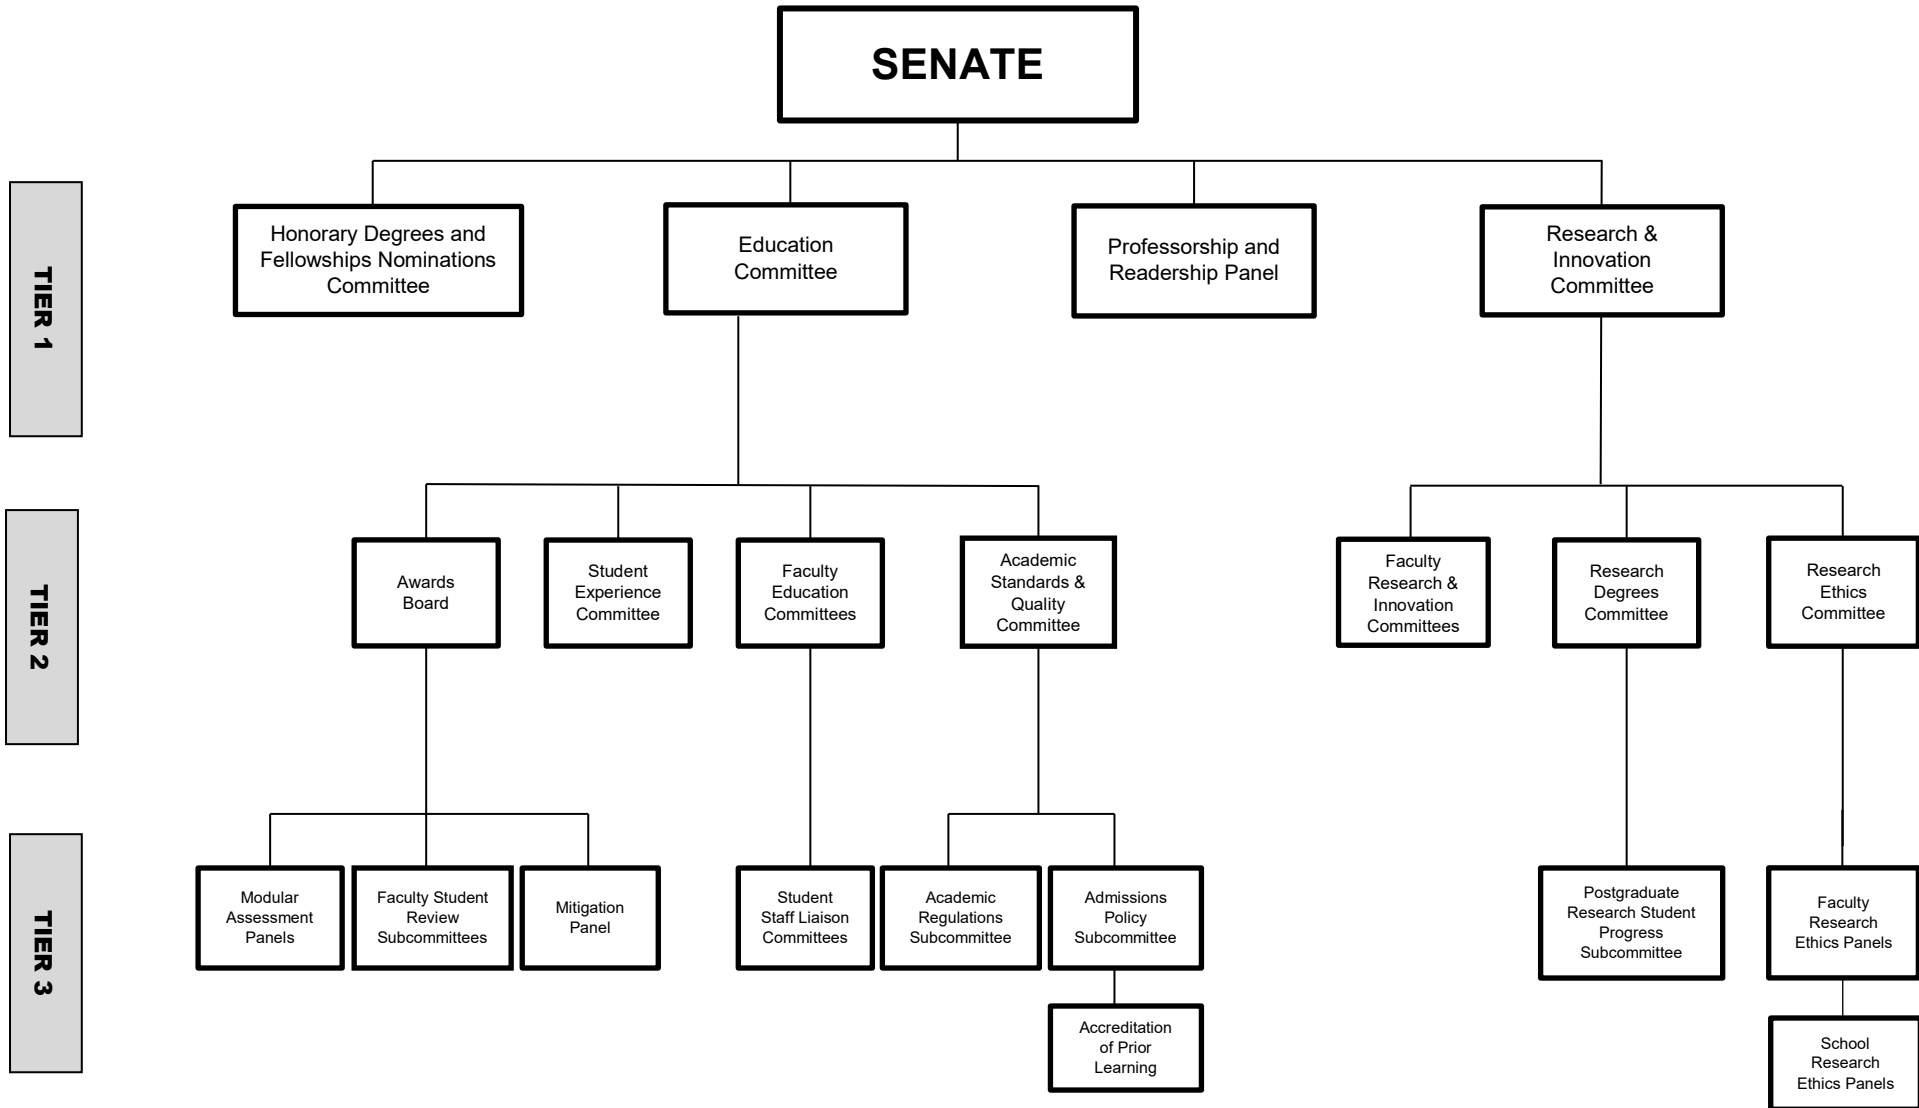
SENATE

TIER 1

Honorary Degrees and Fellowships Nominations Committee

Education Committee

Professorship and Readership Panel

Research & Innovation Committee

TIER 2

Awards Board

Student Experience Committee

Faculty Education Committees

Academic Standards & Quality Committee

Faculty Research & Innovation Committees

Research Degrees Committee

Research Ethics Committee

TIER 3

Modular Assessment Panels

Faculty Student Review Subcommittees

Mitigation Panel

Student Staff Liaison Committees

Academic Regulations Subcommittee

Admissions Policy Subcommittee

Accreditation of Prior Learning

Postgraduate Research Student Progress Subcommittee

Faculty Research Ethics Panels

School Research Ethics Panels